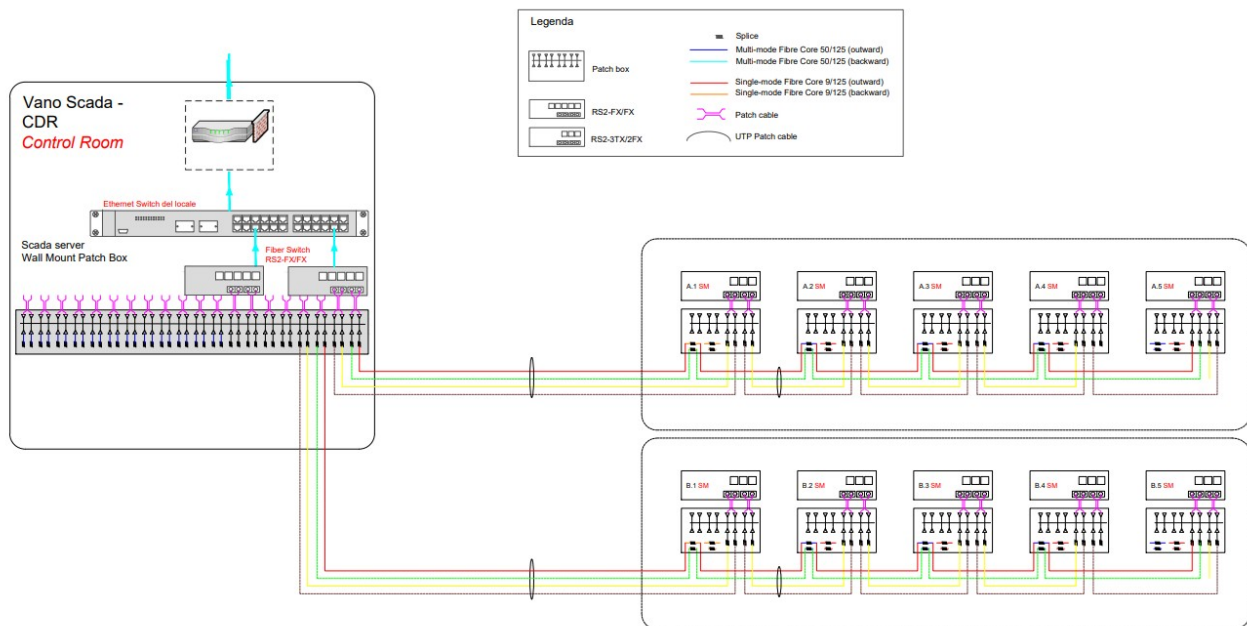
Legenda

Patch box

RS2-FX/FX

RS2-3TX/2FX

Splice

Multi-mode Fibre Core 50/125 (outward)

Multi-mode Fibre Core 50/125 (backward)

Single-mode Fibre Core 9/125 (outward)

Single-mode Fibre Core 9/125 (backward)

Patch cable

UTP Patch cable

Vano Scada - CDR

Control Room

Ethernet Switch del locale

Scada server

Wall Mount Patch Box

Fiber Switch RS2-FX/FX

A.1 SM

A.2 SM

A.3 SM

A.4 SM

A.5 SM

B.1 SM

B.2 SM

B.3 SM

B.4 SM

B.5 SM